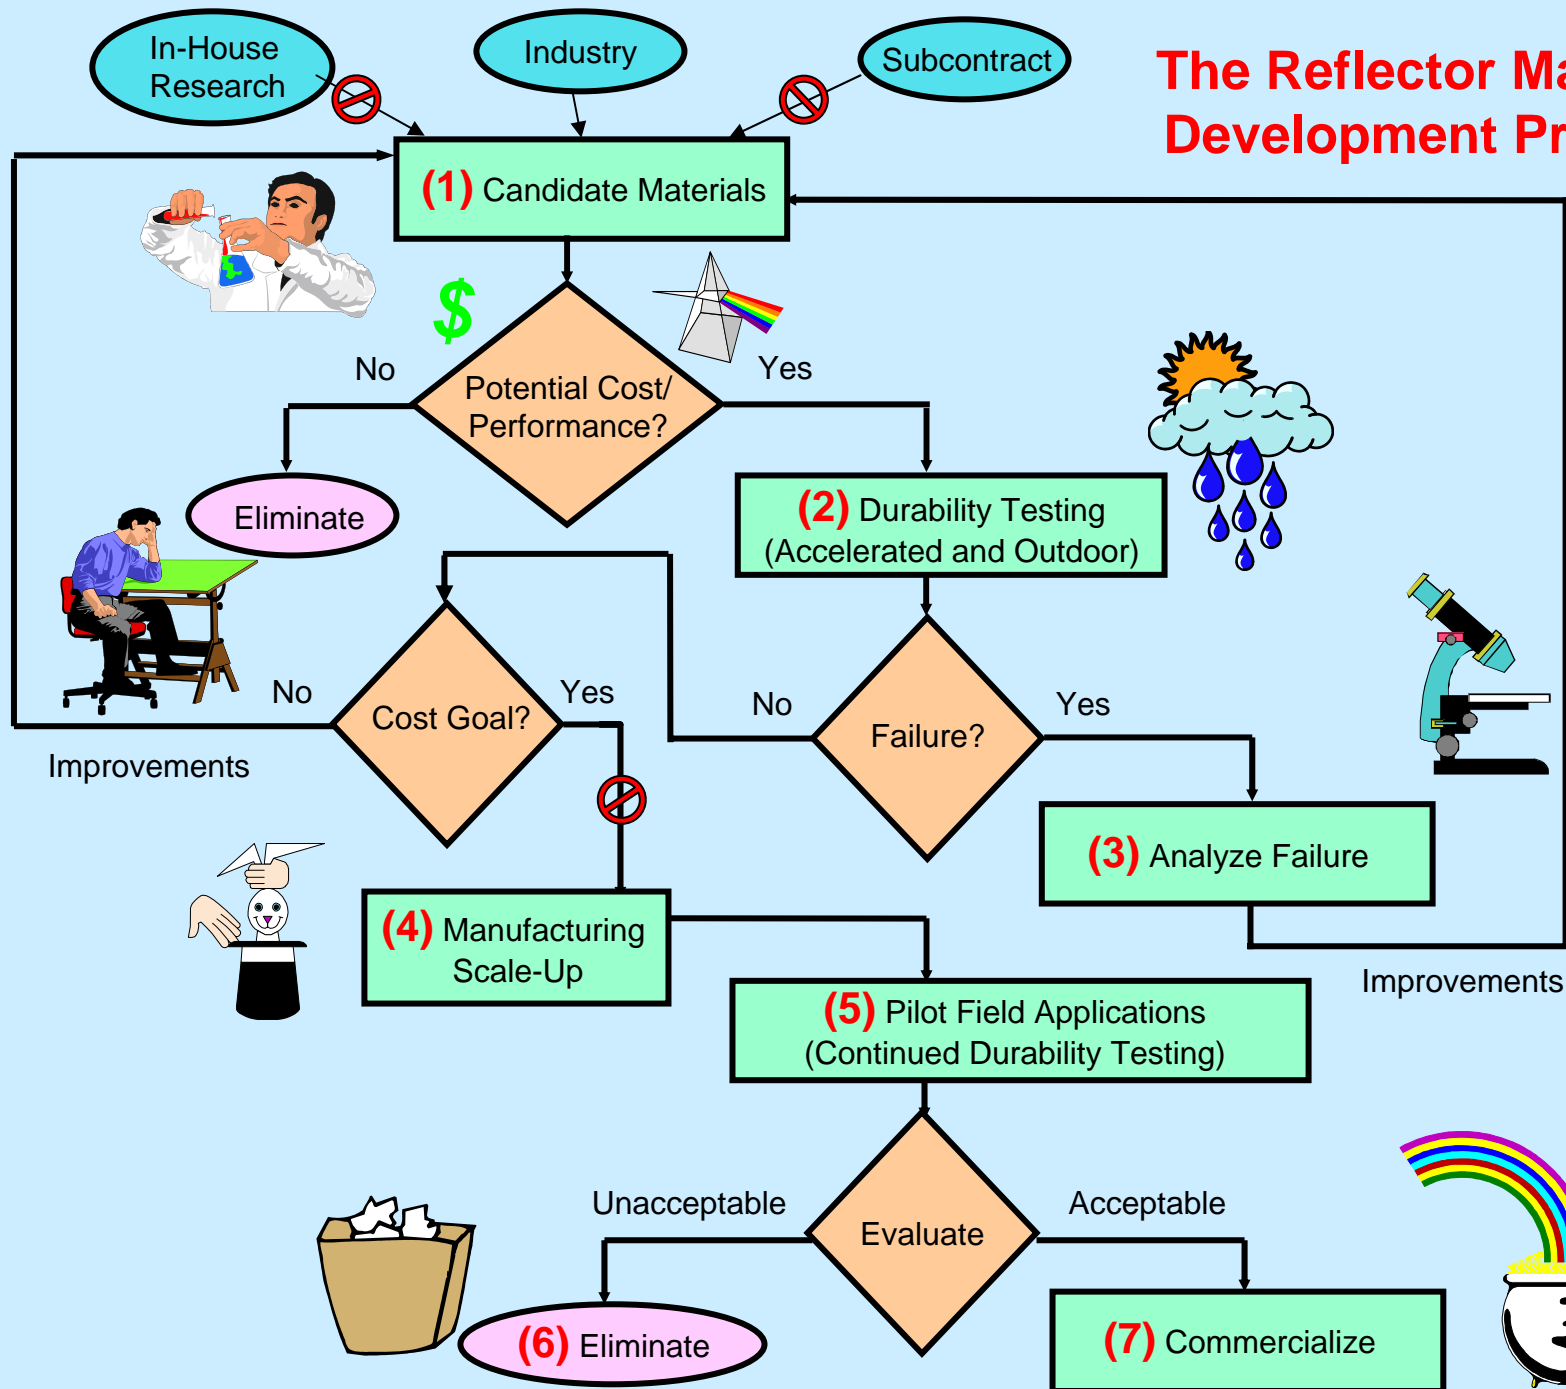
The Reflector Ma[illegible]
Development Pr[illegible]

In-House Research

Industry

Subcontract

(1) Candidate Materials

$

No

Potential Cost/ Performance?

Yes

Eliminate

(2) Durability Testing (Accelerated and Outdoor)

No

Cost Goal?

Yes

No

Failure?

Yes

Improvements

(3) Analyze Failure

(4) Manufacturing Scale-Up

Improvements

(5) Pilot Field Applications (Continued Durability Testing)

Unacceptable

Evaluate

Acceptable

(6) Eliminate

(7) Commercialize